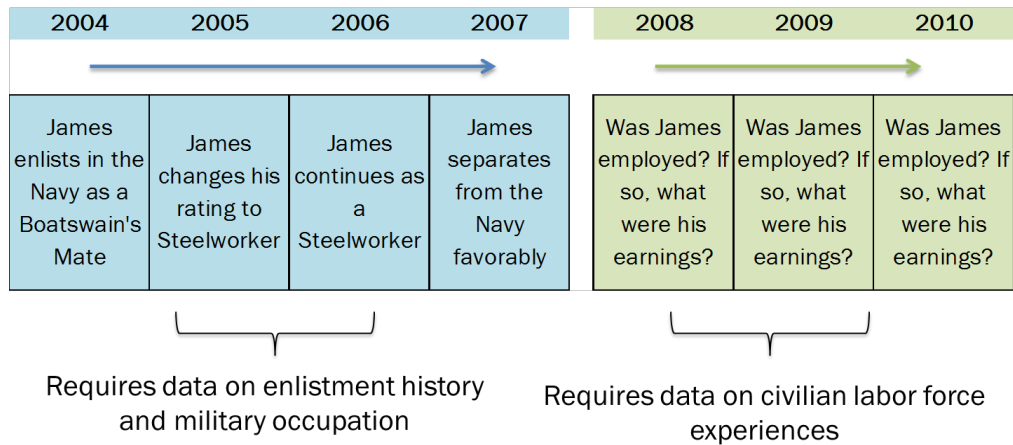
| 2004 | 2005 | 2006 | 2007 |
|---|---|---|---|
| James enlists in the Navy as a Boatswain's Mate | James changes his rating to Steelworker | James continues as a Steelworker | James separates from the Navy favorably |

| 2008 | 2009 | 2010 |
|---|---|---|
| Was James employed? If so, what were his earnings? | Was James employed? If so, what were his earnings? | Was James employed? If so, what were his earnings? |

Requires data on enlistment history and military occupation

Requires data on civilian labor force experiences